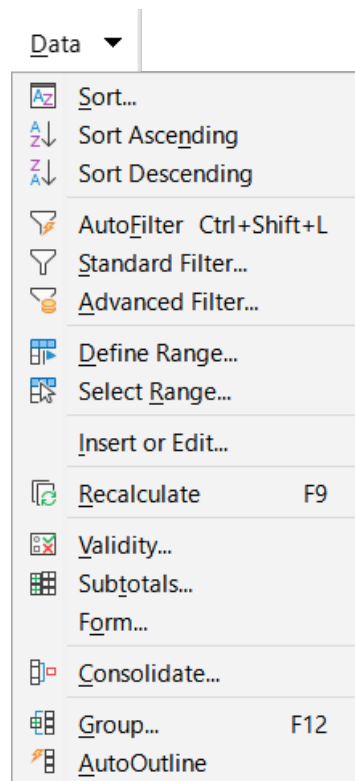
Data

Sort...
Sort Ascending
Sort Descending

AutoFilter Ctrl+Shift+L
Standard Filter...
Advanced Filter...

Define Range...
Select Range...

Insert or Edit...

Recalculate F9

Validity...
Subtotals...
Form...

Consolidate...

Group... F12
AutoOutline